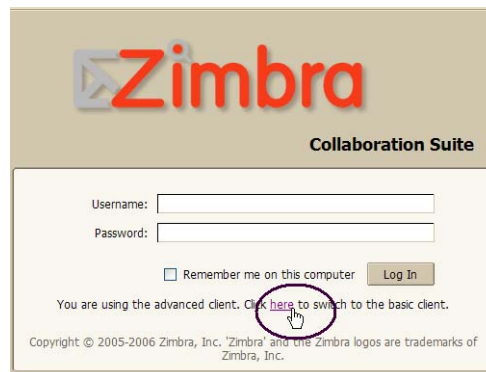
Zimbra

Collaboration Suite

Username:

Password:

Remember me on this computer

Log In

You are using the advanced client. Click here to switch to the basic client.

Copyright © 2005-2006 Zimbra, Inc. 'Zimbra' and the Zimbra logos are trademarks of Zimbra, Inc.